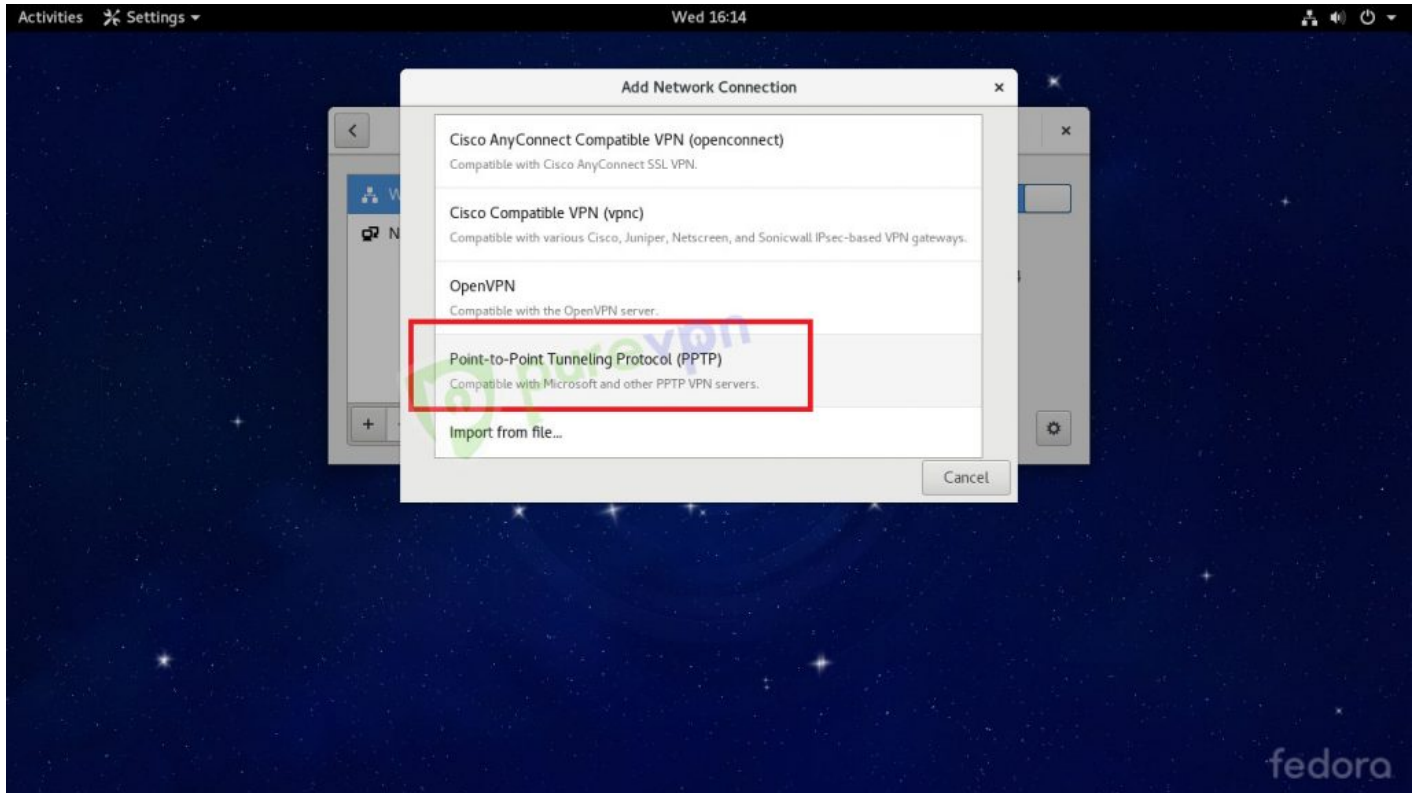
Activities Settings ▾

Wed 16:14

Add Network Connection

×

Cisco AnyConnect Compatible VPN (openconnect)
Compatible with Cisco AnyConnect SSL VPN.

Cisco Compatible VPN (vpnc)
Compatible with various Cisco, Juniper, Netscreen, and Sonicwall IPsec-based VPN gateways.

OpenVPN
Compatible with the OpenVPN server.

Point-to-Point Tunneling Protocol (PPTP)
Compatible with Microsoft and other PPTP VPN servers.

Import from file...

Cancel

W

N

+

×

purevpn

fedora